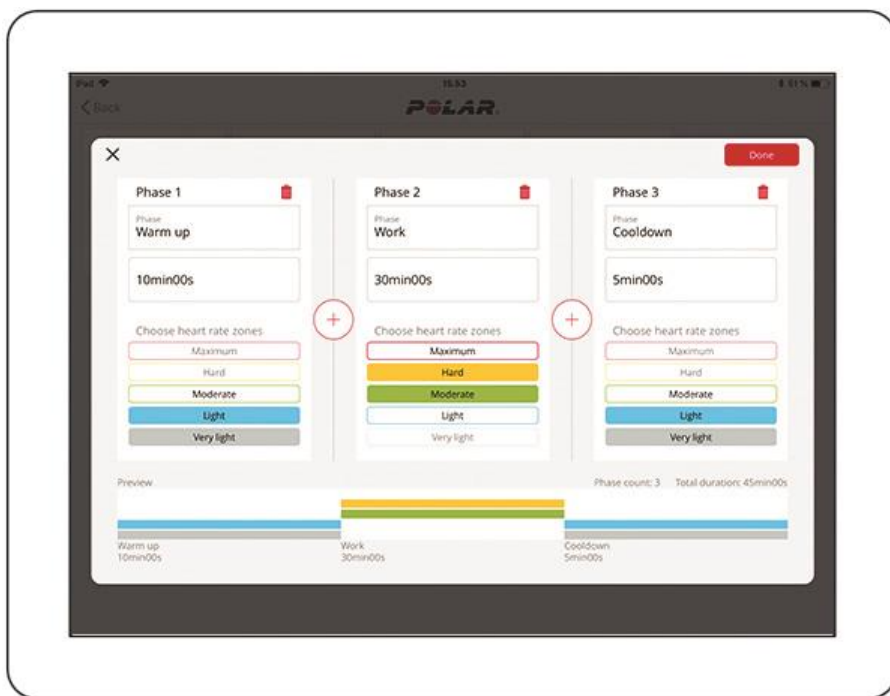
iPad
15:53
81 %
< Back
POLAR

×
Done

Phase 1
Phase
Warm up
10min00s
Choose heart rate zones
Maximum
Hard
Moderate
Light
Very light

Phase 2
Phase
Work
30min00s
Choose heart rate zones
Maximum
Hard
Moderate
Light
Very light

Phase 3
Phase
Cooldown
5min00s
Choose heart rate zones
Maximum
Hard
Moderate
Light
Very light

Preview
Phase count: 3 Total duration: 45min00s

Warm up
10min00s
Work
30min00s
Cooldown
5min00s